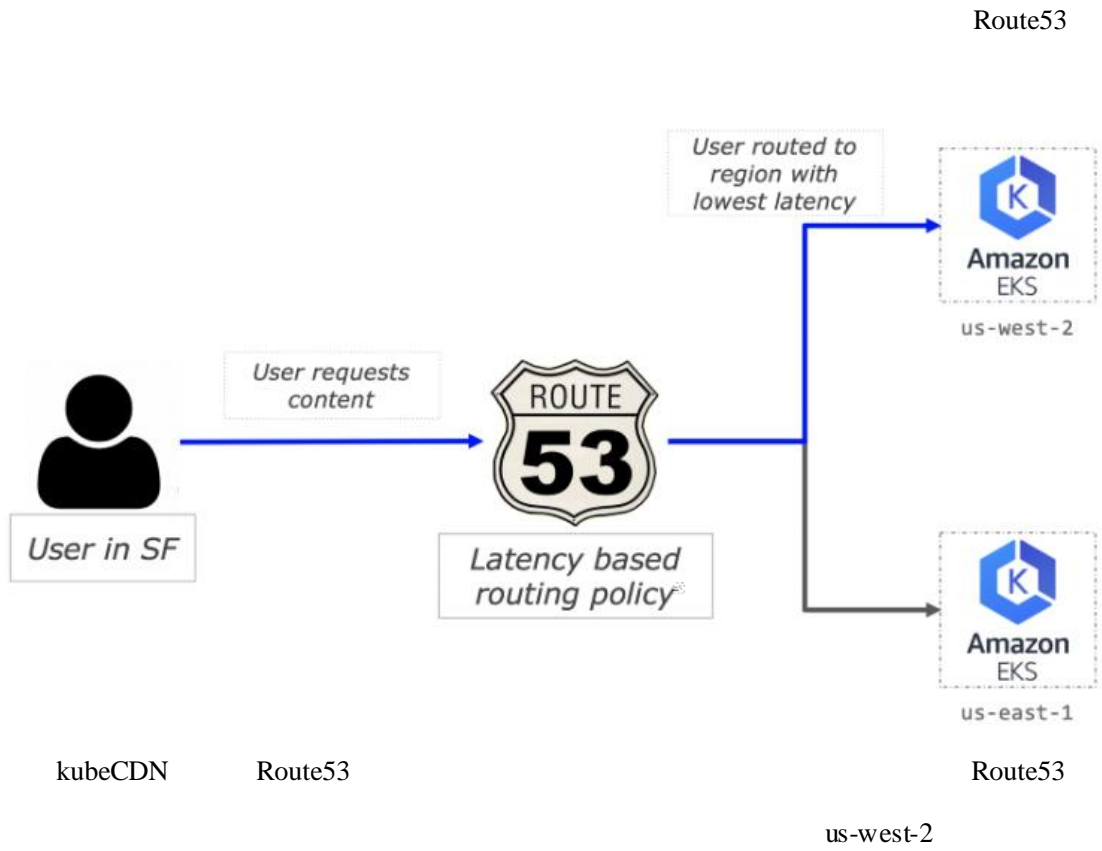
Route53

User routed to region with lowest latency

K
Amazon
EKS

us-west-2

User requests content

ROUTE
53

User in SF

Latency based routing policy

K
Amazon
EKS

us-east-1

kubeCDN Route53 Route53

us-west-2